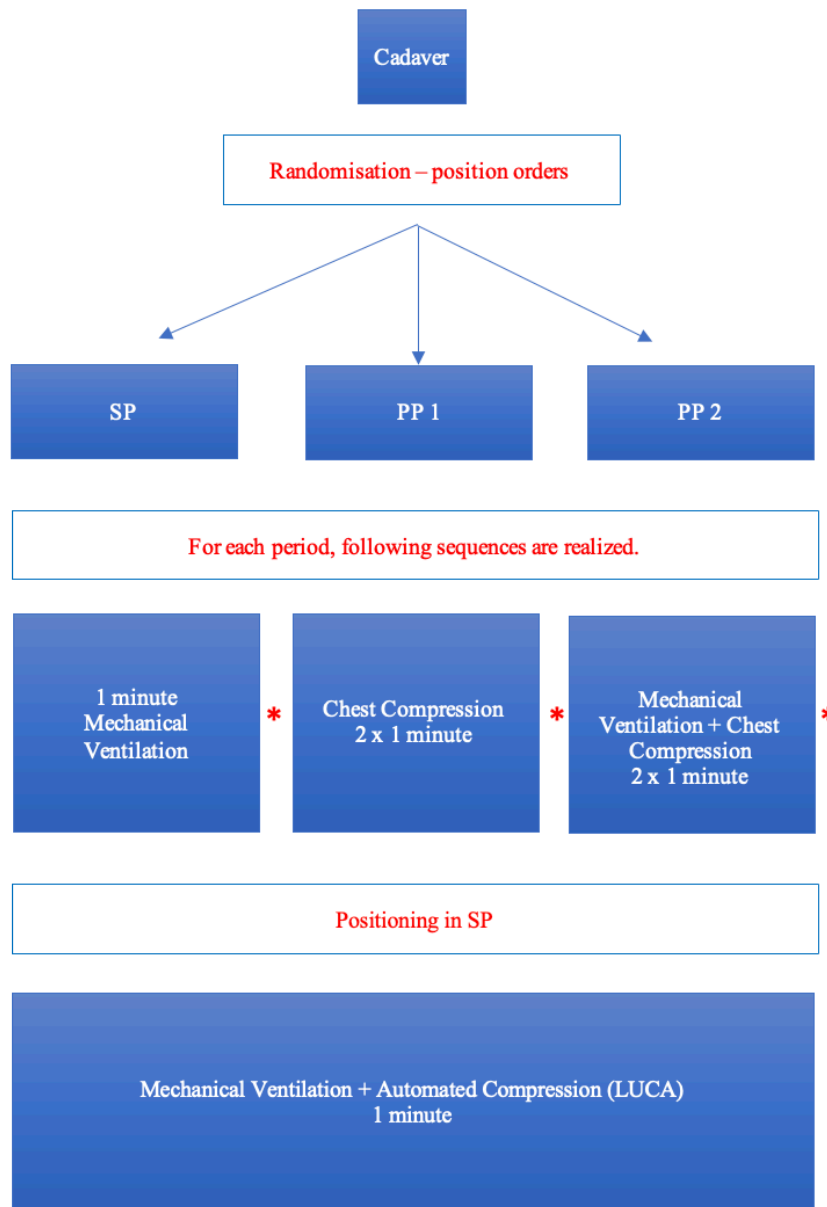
Cadaver

Randomisation – position orders

SP

PP 1

PP 2

For each period, following sequences are realized.

1 minute Mechanical Ventilation

*

Chest Compression 2 x 1 minute

*

Mechanical Ventilation + Chest Compression 2 x 1 minute

*

Positioning in SP

Mechanical Ventilation + Automated Compression (LUCA) 1 minute